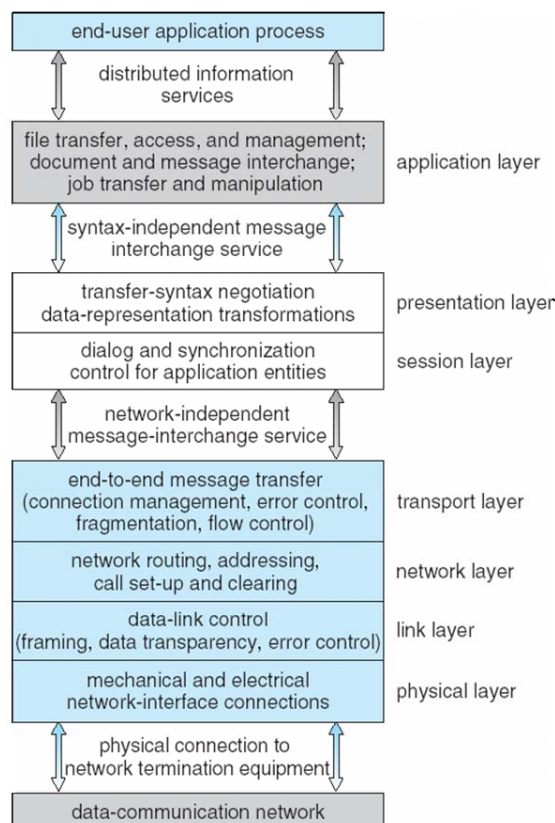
end-user application process

distributed information services

file transfer, access, and management; document and message interchange; job transfer and manipulation

application layer

syntax-independent message interchange service

transfer-syntax negotiation data-representation transformations

presentation layer

dialog and synchronization control for application entities

session layer

network-independent message-interchange service

end-to-end message transfer (connection management, error control, fragmentation, flow control)

transport layer

network routing, addressing, call set-up and clearing

network layer

data-link control (framing, data transparency, error control)

link layer

mechanical and electrical network-interface connections

physical layer

physical connection to network termination equipment

data-communication network